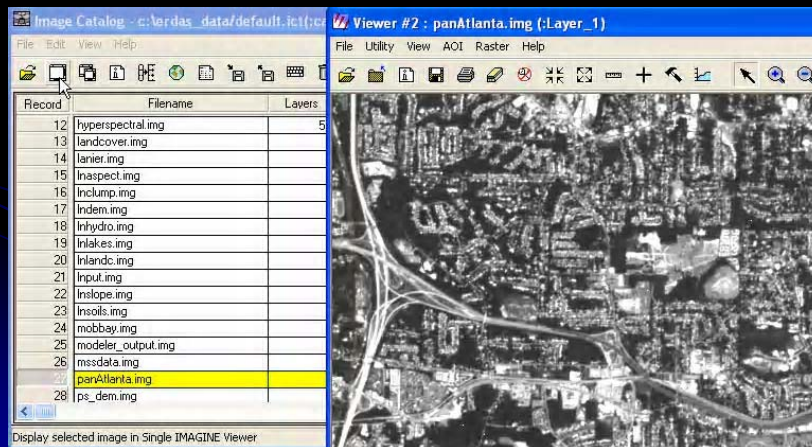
Image Catalog - c:\erdas_data\default.ict(:cc

File Edit View Help

| Record | Filename | Layers |
|---|---|---|
| 12 | hyperspectral.img | 5 |
| 13 | landcover.img | |
| 14 | lanier.img | |
| 15 | lnaspect.img | |
| 16 | lnclump.img | |
| 17 | lndem.img | |
| 18 | lnhydro.img | |
| 19 | lnlakes.img | |
| 20 | lnlandc.img | |
| 21 | lnput.img | |
| 22 | lnslope.img | |
| 23 | lnsoils.img | |
| 24 | mobbay.img | |
| 25 | modeler_output.img | |
| 26 | mssdata.img | |
| 27 | panAtlanta.img | |
| 28 | ps_dem.img | |

Display selected image in Single IMAGINE Viewer

Viewer #2 : panAtlanta.img (:Layer_1)

File Utility View AOI Raster Help